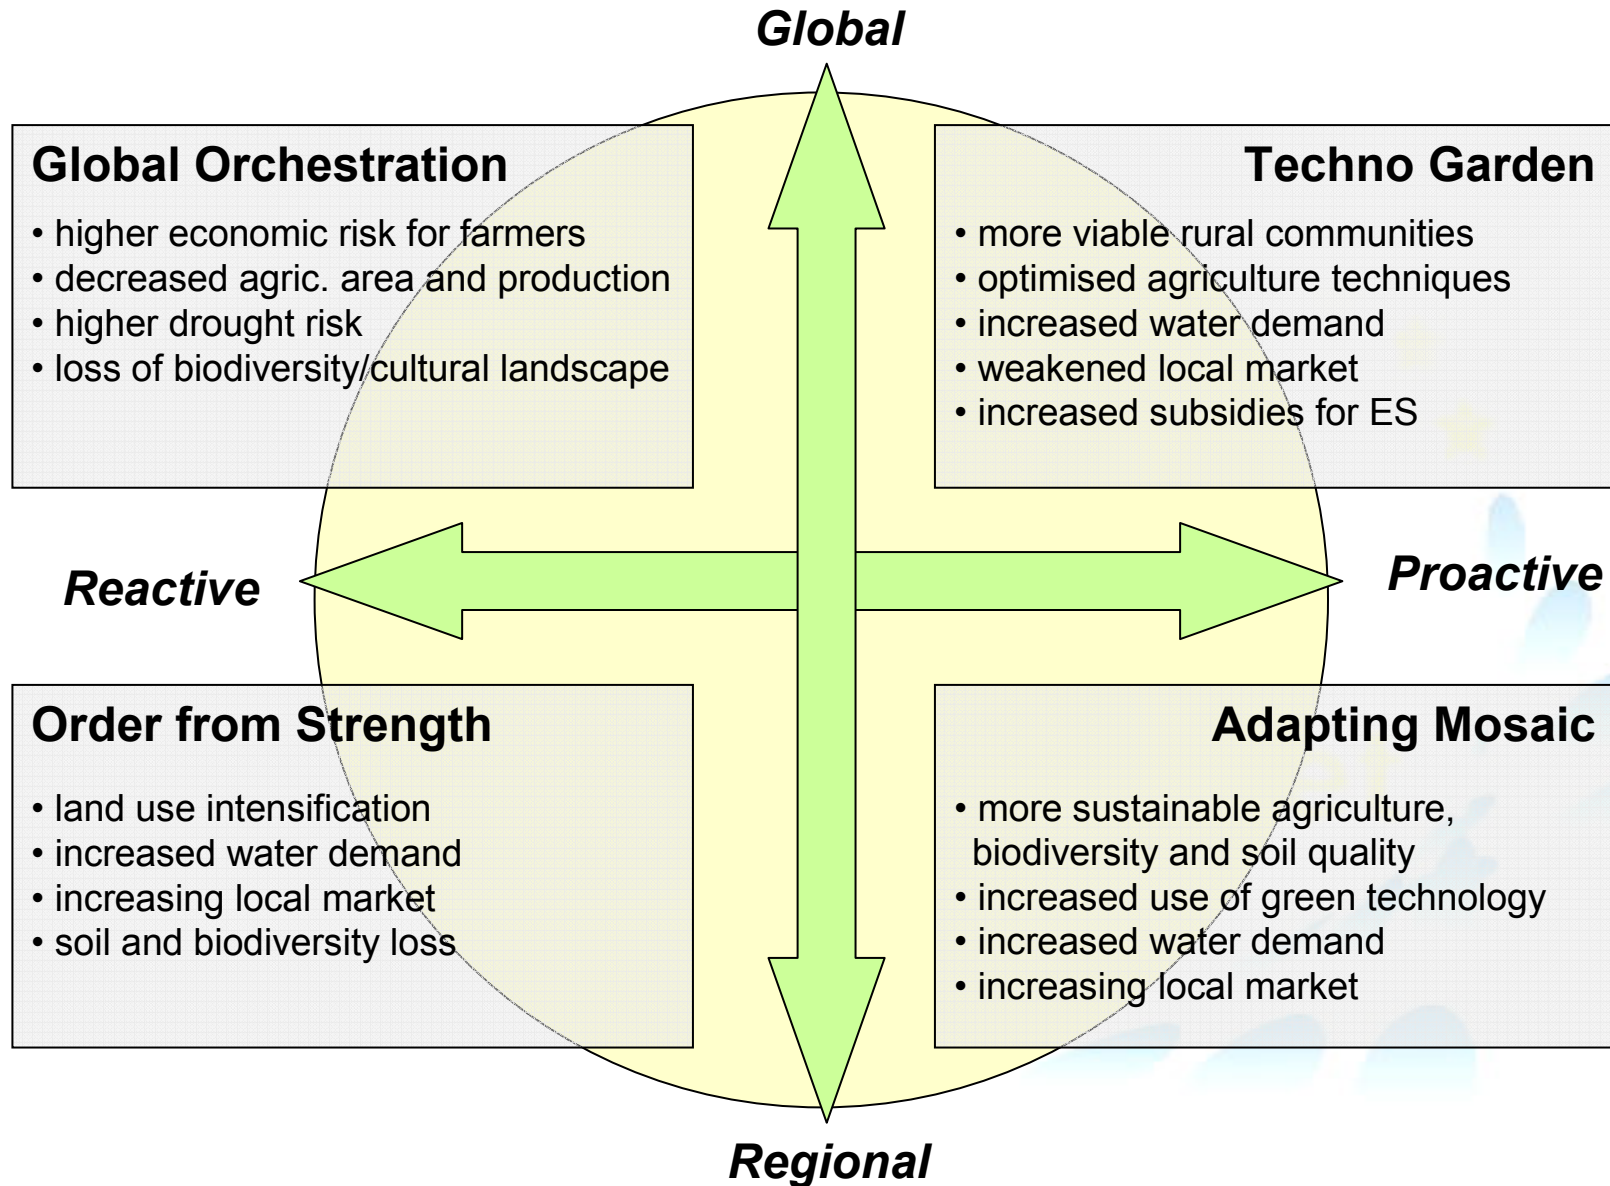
Global

Global Orchestration

• higher economic risk for farmers
• decreased agric. area and production
• higher drought risk
• loss of biodiversity/cultural landscape

Techno Garden

• more viable rural communities
• optimised agriculture techniques
• increased water demand
• weakened local market
• increased subsidies for ES

Reactive

Proactive

Order from Strength

• land use intensification
• increased water demand
• increasing local market
• soil and biodiversity loss

Adapting Mosaic

• more sustainable agriculture, biodiversity and soil quality
• increased use of green technology
• increased water demand
• increasing local market

Regional